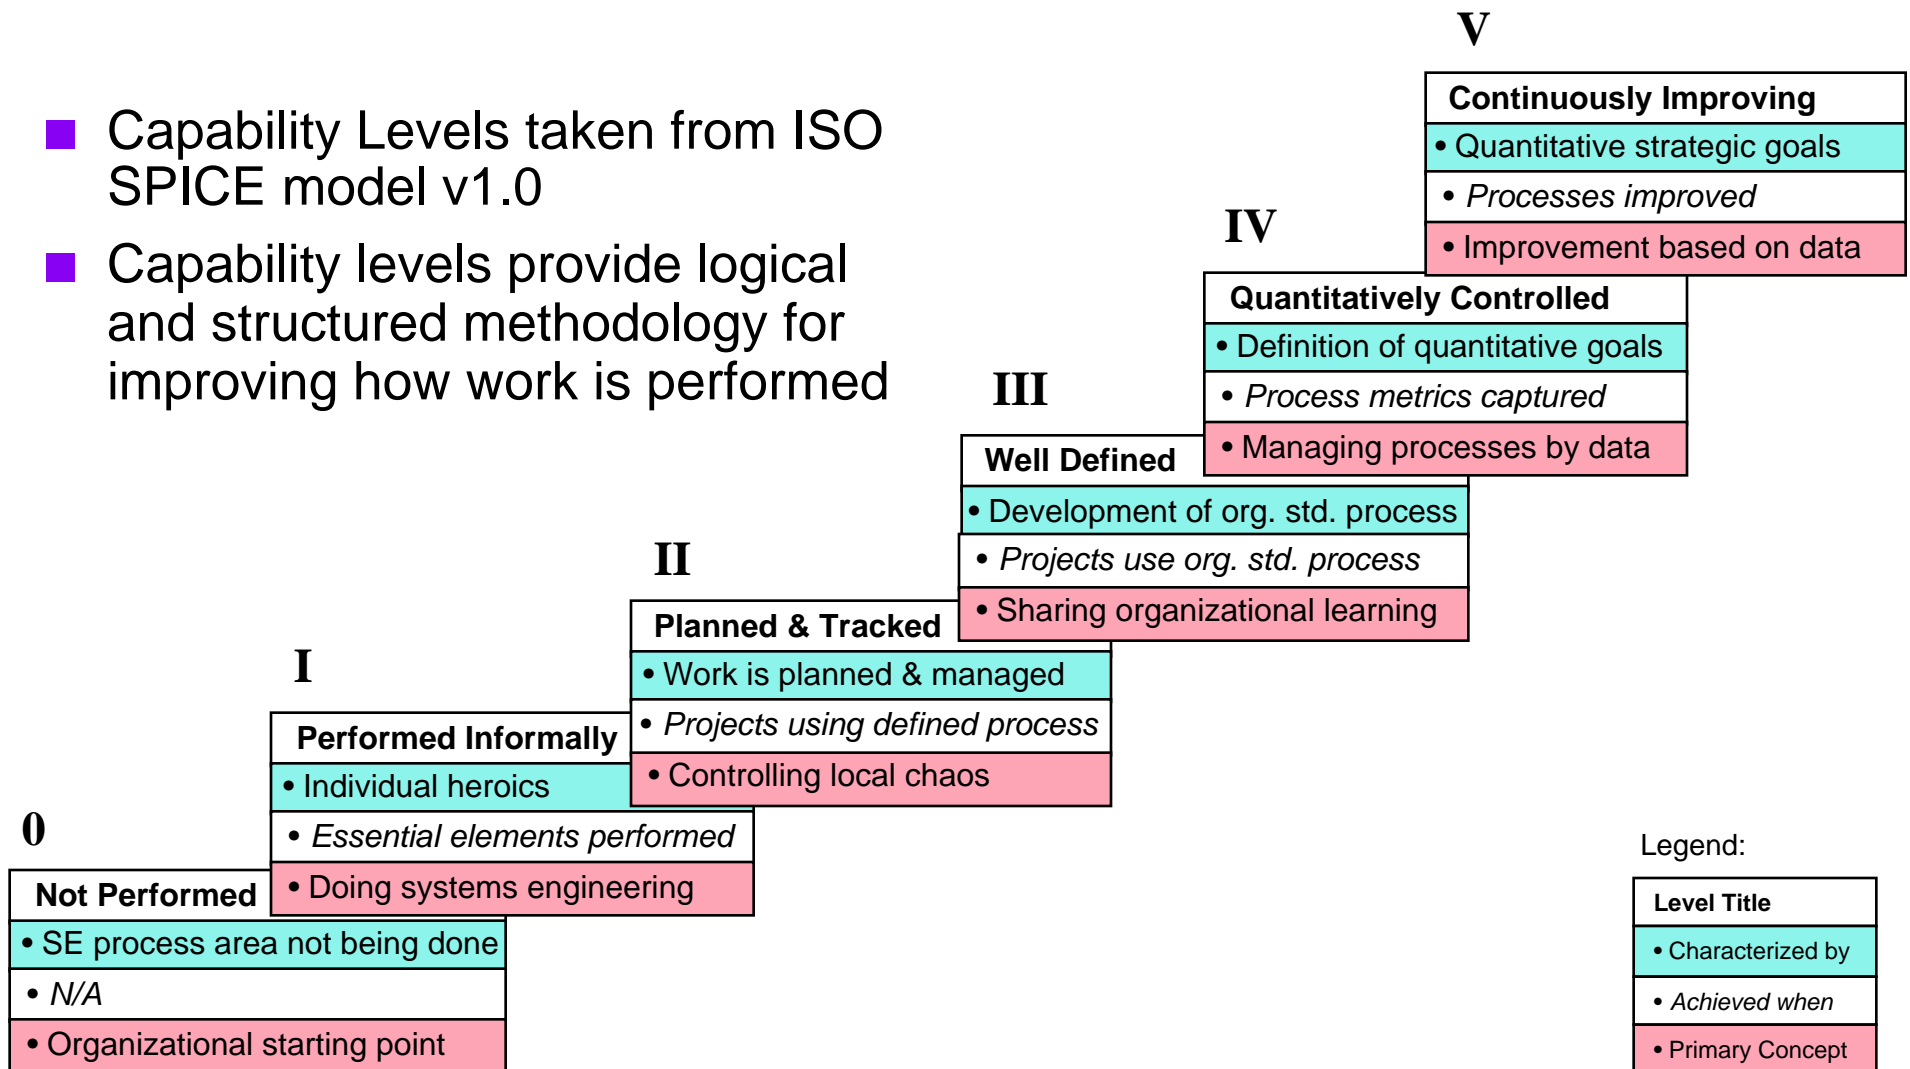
- Capability Levels taken from ISO SPICE model v1.0
- Capability levels provide logical and structured methodology for improving how work is performed

V

Continuously Improving
• Quantitative strategic goals
• *Processes improved*
• Improvement based on data

IV

Quantitatively Controlled
• Definition of quantitative goals
• *Process metrics captured*
• Managing processes by data

III

Well Defined
• Development of org. std. process
• *Projects use org. std. process*
• Sharing organizational learning

II

Planned & Tracked
• Work is planned & managed
• *Projects using defined process*
• Controlling local chaos

I

Performed Informally
• Individual heroics
• *Essential elements performed*
• Doing systems engineering

0

Not Performed
• SE process area not being done
• *N/A*
• Organizational starting point

Legend:

Level Title
• Characterized by
• *Achieved when*
• Primary Concept